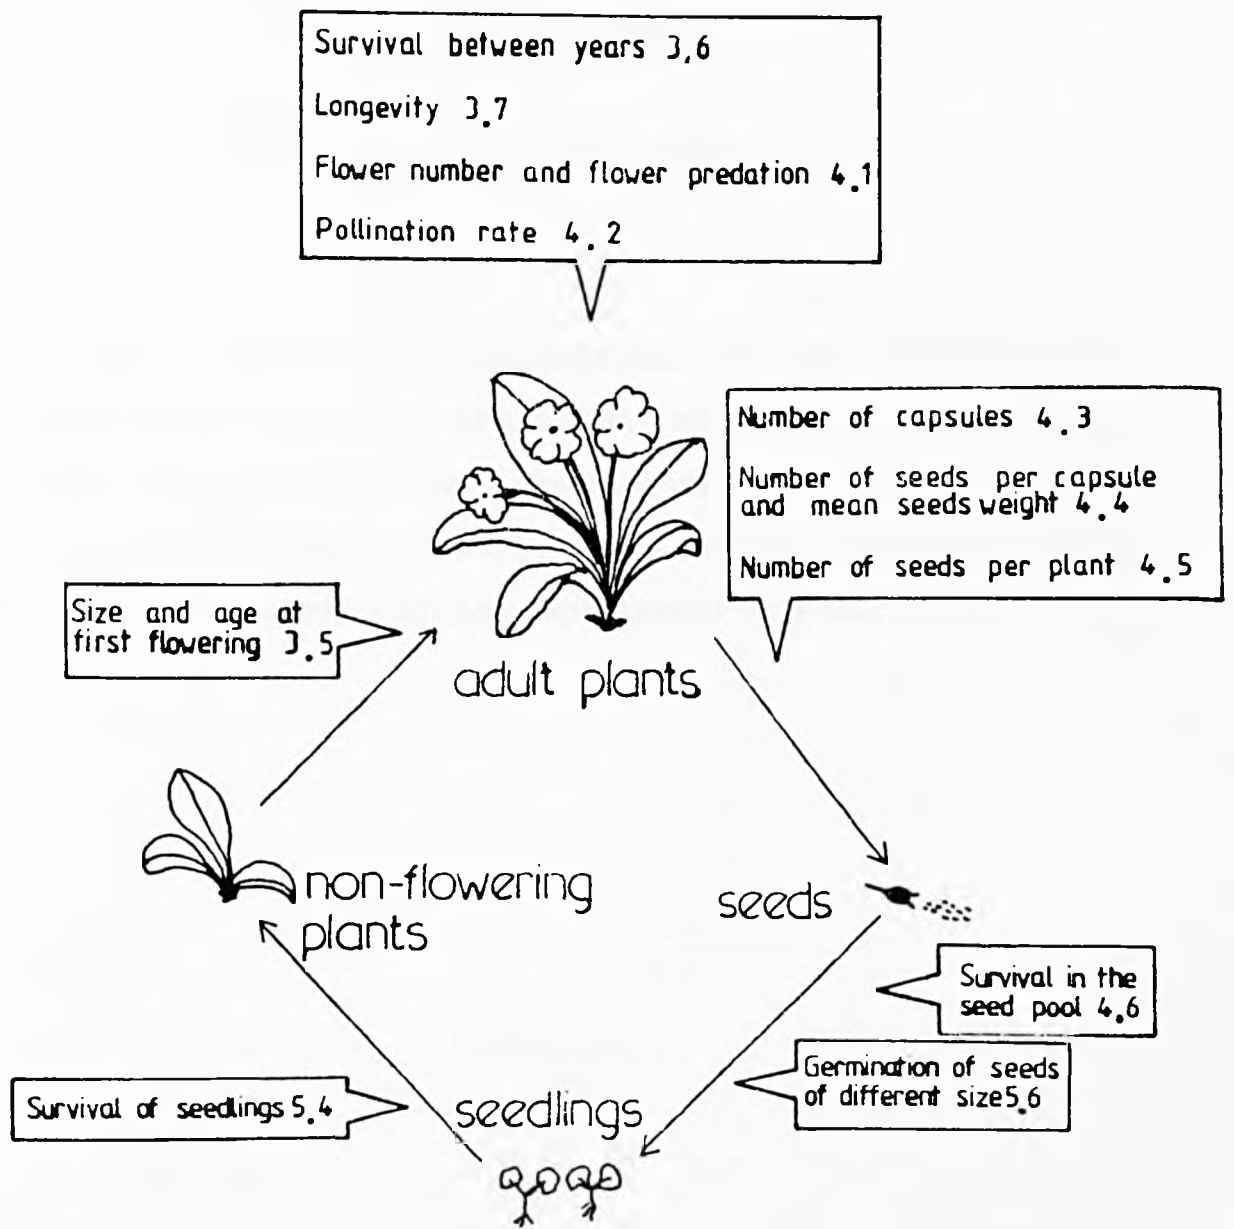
Survival between years 3.6

Longevity 3.7

Flower number and flower predation 4.1

Pollination rate 4.2

Number of capsules 4.3

Number of seeds per capsule and mean seeds weight 4.4

Number of seeds per plant 4.5

Size and age at first flowering 3.5

adult plants

non-flowering plants

seeds

Survival in the seed pool 4.6

Germination of seeds of different size 5.6

Survival of seedlings 5.4

seedlings